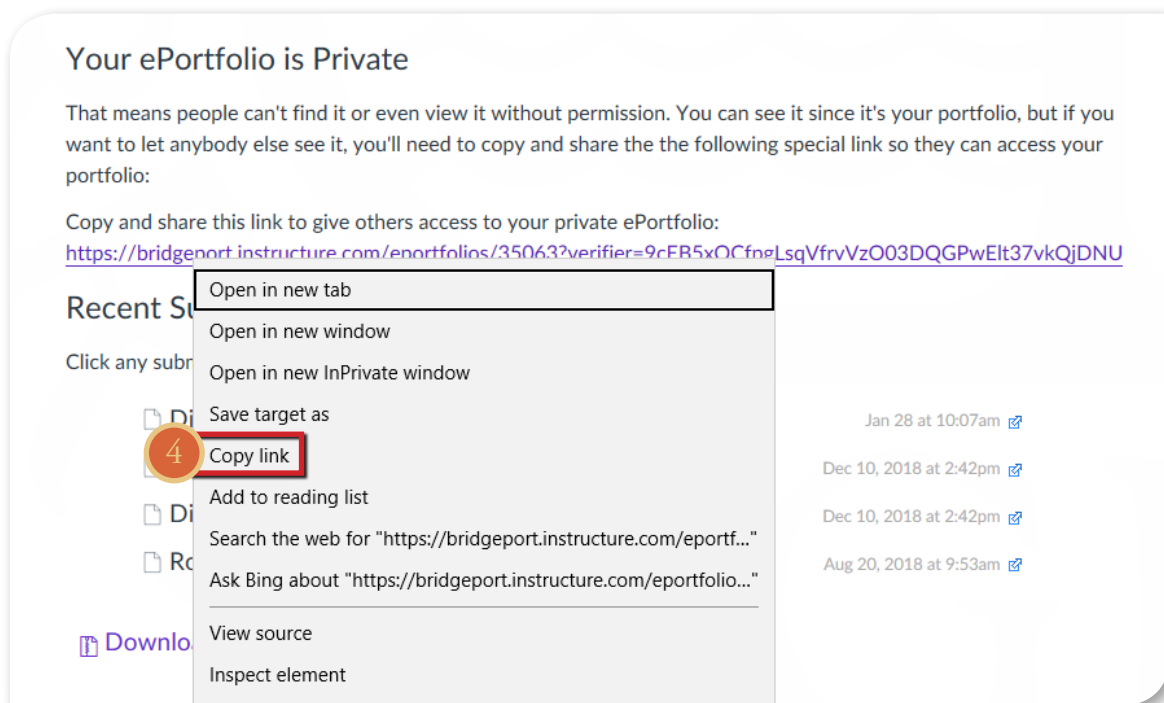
Your ePortfolio is Private

That means people can't find it or even view it without permission. You can see it since it's your portfolio, but if you want to let anybody else see it, you'll need to copy and share the the following special link so they can access your portfolio:

Copy and share this link to give others access to your private ePortfolio: https://bridgeport.instructure.com/eportfolios/35063?verifier=9cFB5xOCfngLsqVfrvVzO03DQGPwElt37vkQjDNU

Recent Su

Click any subm

Di

Di

Ro

Downlo

Jan 28 at 10:07am

Dec 10, 2018 at 2:42pm

Dec 10, 2018 at 2:42pm

Aug 20, 2018 at 9:53am

Open in new tab
Open in new window
Open in new InPrivate window
Save target as
4
Copy link
Add to reading list
Search the web for "https://bridgeport.instructure.com/eportf..."
Ask Bing about "https://bridgeport.instructure.com/eportfolio..."
View source
Inspect element